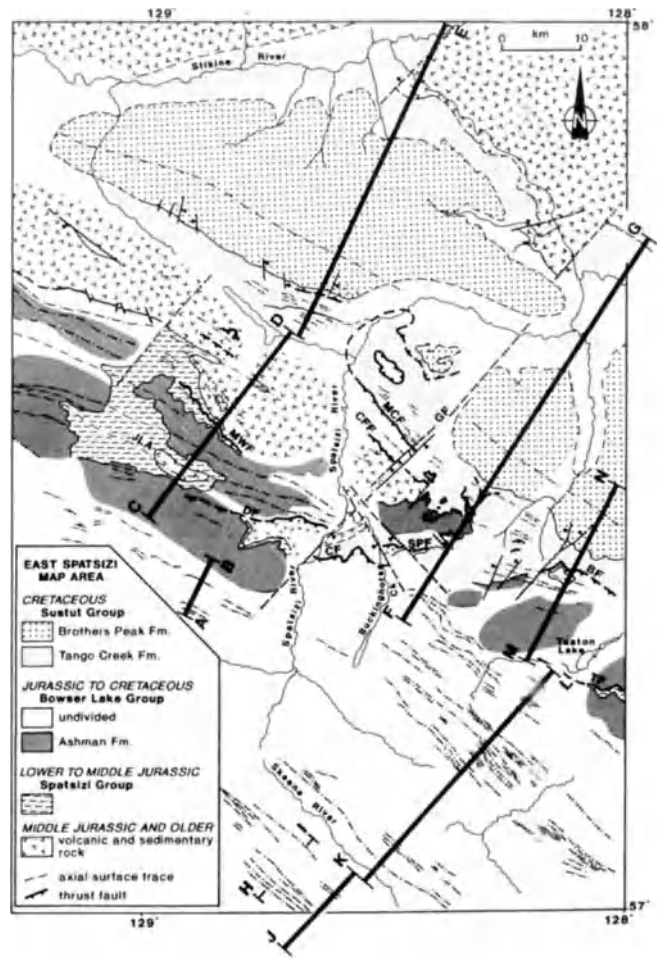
129°
128°
58°
0 km 10
N
Stikine River
E
G
D
MWF
ILA
MCF
CFF
GF
Spatsizi River
C
PF
CF
SPF
B
A
F
Spatsizi River
Butterfield
BF
N
M
Tsaton Lake
L
TF
K
J
H
I
Skeena River
129°
128°
57°

EAST SPATSIZI MAP AREA
CRETACEOUS
Sustut Group
Brothers Peak Fm.
Tango Creek Fm.
JURASSIC TO CRETACEOUS
Bowser Lake Group
undivided
Ashman Fm.
LOWER TO MIDDLE JURASSIC
Spatsizi Group
MIDDLE JURASSIC AND OLDER
volcanic and sedimentary rock
axial surface trace
thrust fault